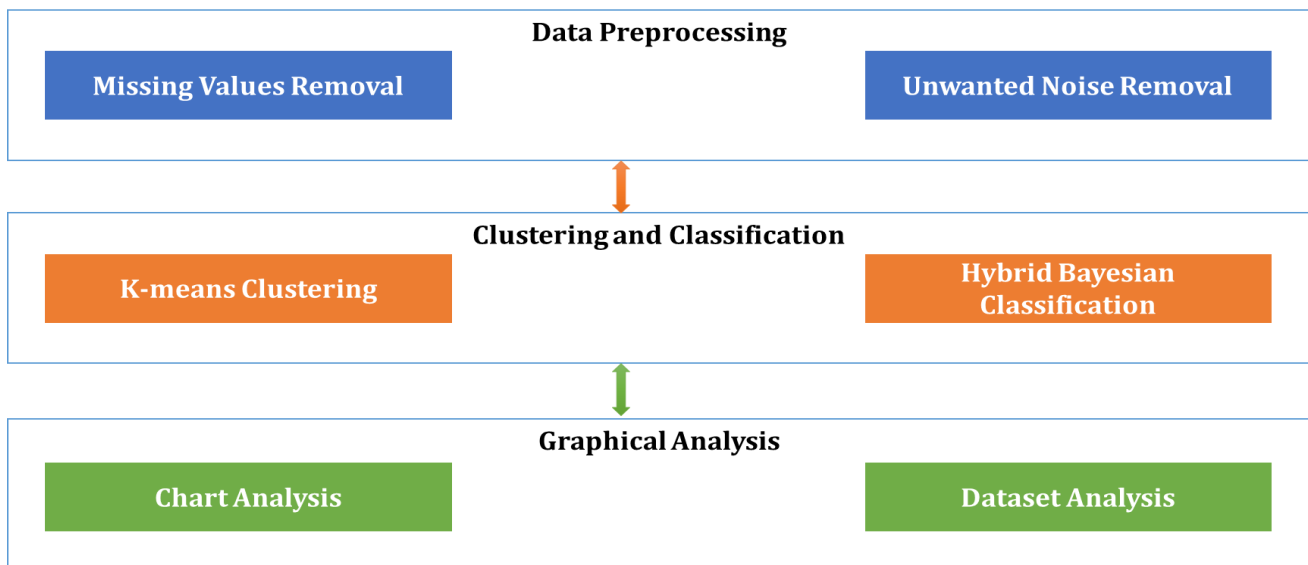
Data Preprocessing

Missing Values Removal

Unwanted Noise Removal

Clustering and Classification

K-means Clustering

Hybrid Bayesian Classification

Graphical Analysis

Chart Analysis

Dataset Analysis